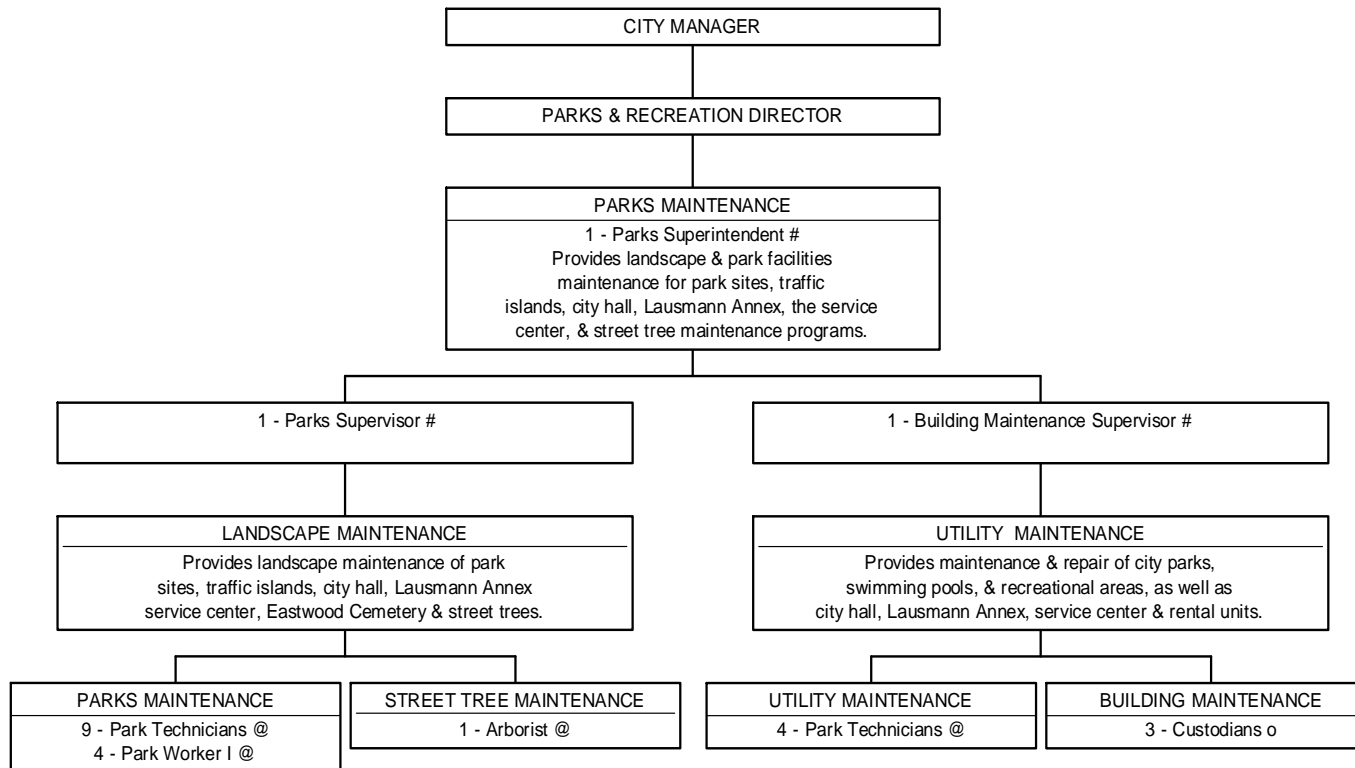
CITY MANAGER

PARKS & RECREATION DIRECTOR

PARKS MAINTENANCE
1 - Parks Superintendent #
Provides landscape & park facilities maintenance for park sites, traffic islands, city hall, Lausmann Annex, the service center, & street tree maintenance programs.

1 - Parks Supervisor #

1 - Building Maintenance Supervisor #

LANDSCAPE MAINTENANCE
Provides landscape maintenance of park sites, traffic islands, city hall, Lausmann Annex service center, Eastwood Cemetery & street trees.

UTILITY MAINTENANCE
Provides maintenance & repair of city parks, swimming pools, & recreational areas, as well as city hall, Lausmann Annex, service center & rental units.

PARKS MAINTENANCE
9 - Park Technicians @
4 - Park Worker I @

STREET TREE MAINTENANCE
1 - Arborist @

UTILITY MAINTENANCE
4 - Park Technicians @

BUILDING MAINTENANCE
3 - Custodians o